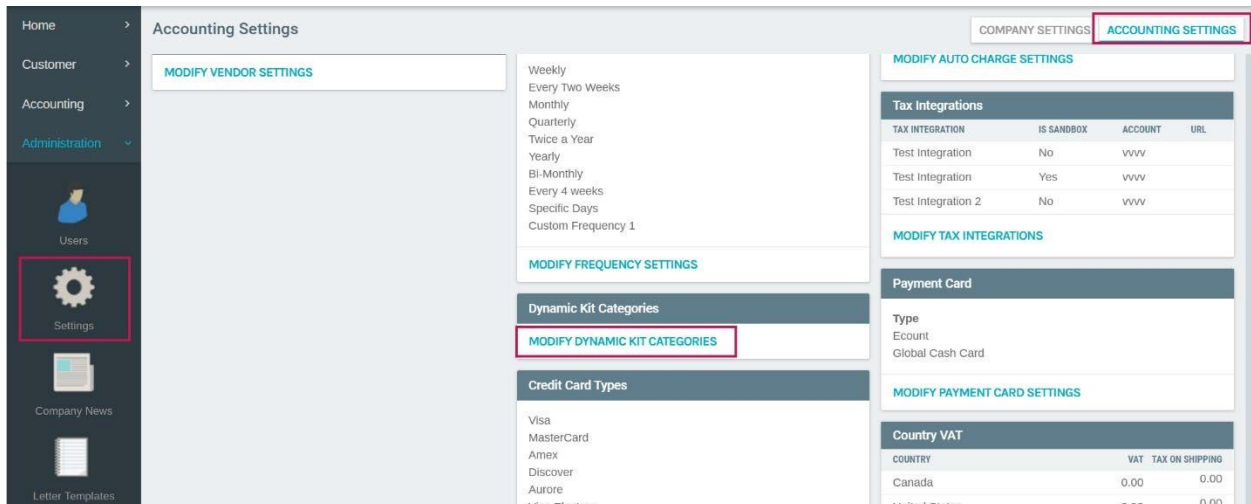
Home
Customer
Accounting
Administration

Users

Settings

Company News

Letter Templates

Accounting Settings

COMPANY SETTINGS ACCOUNTING SETTINGS

MODIFY VENDOR SETTINGS

Weekly
Every Two Weeks
Monthly
Quarterly
Twice a Year
Yearly
Bi-Monthly
Every 4 weeks
Specific Days
Custom Frequency 1

MODIFY FREQUENCY SETTINGS

Dynamic Kit Categories

MODIFY DYNAMIC KIT CATEGORIES

Credit Card Types

Visa
MasterCard
Amex
Discover
Aurore
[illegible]

MODIFY AUTO CHARGE SETTINGS

Tax Integrations

| TAX INTEGRATION | IS SANDBOX | ACCOUNT | URL |
|---|---|---|---|
| Test Integration | No | vvvv | |
| Test Integration | Yes | vvvv | |
| Test Integration 2 | No | vvvv | |

MODIFY TAX INTEGRATIONS

Payment Card

Type
Ecount
Global Cash Card

MODIFY PAYMENT CARD SETTINGS

Country VAT

| COUNTRY | VAT | TAX ON SHIPPING |
|---|---|---|
| Canada | 0.00 | 0.00 |
| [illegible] | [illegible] | 0.00 |